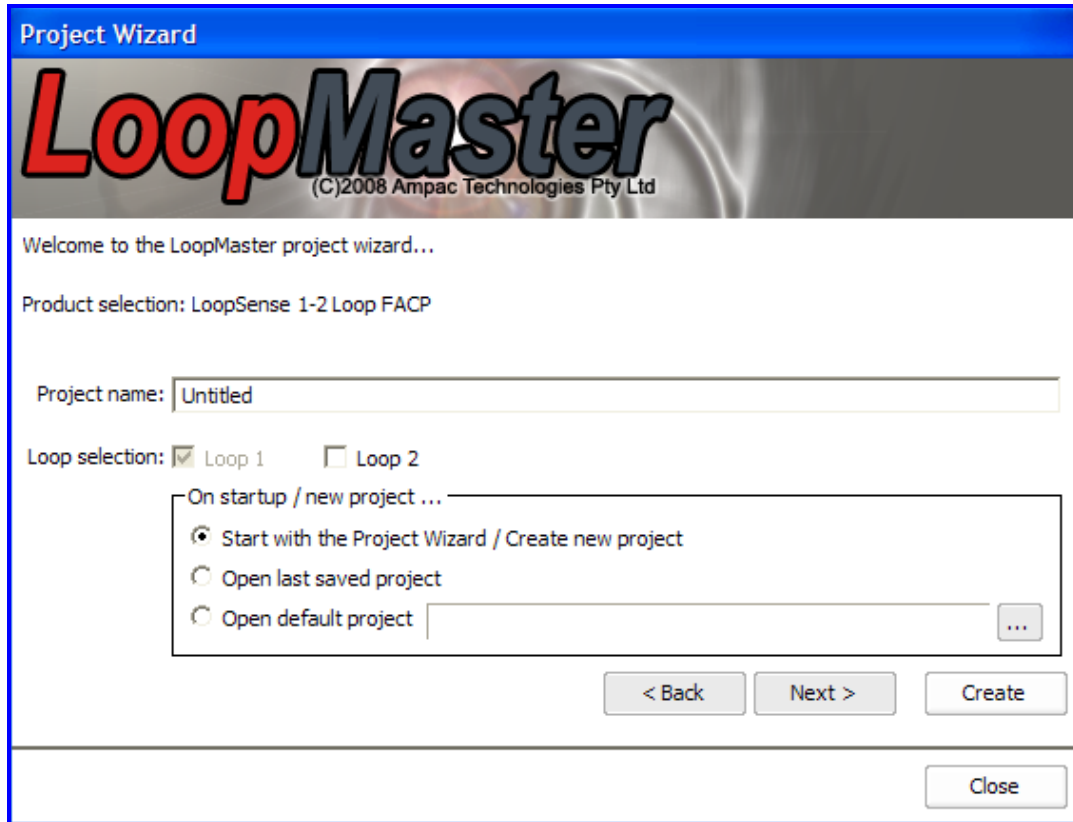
Project Wizard

LoopMaster
(C)2008 Ampac Technologies Pty Ltd

Welcome to the LoopMaster project wizard...

Product selection: LoopSense 1-2 Loop FACP

Project name: Untitled

Loop selection: Loop 1 Loop 2

On startup / new project ...

Start with the Project Wizard / Create new project

Open last saved project

Open default project ...

< Back Next > Create

Close